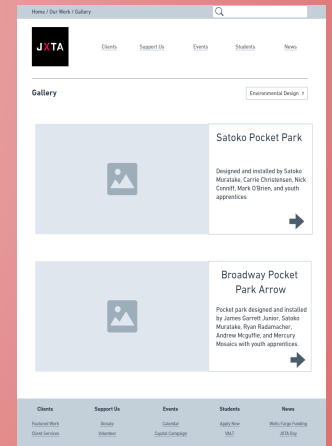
Home / Our Work / Gallery

JXTA

Clients
Support Us
Events
Students
News

Gallery

Environmental Design >

Satoko Pocket Park

Designed and installed by Satoko Muratake, Carrie Christensen, Nick Conniff, Mark O'Brien, and youth apprentices

Broadway Pocket Park Arrow

Pocket park designed and installed by James Garrett Junior, Satoko Muratake, Ryan Radamacher, Andrew Mcguffie, and Mercury Mosaics with youth apprentices.

Clients
Featured Work
Client Services

Support Us
Donate
Volunteer

Events
Calendar
Capital Campaign

Students
Apply Now
VALT

News
Wells Fargo Funding
JXTA Day